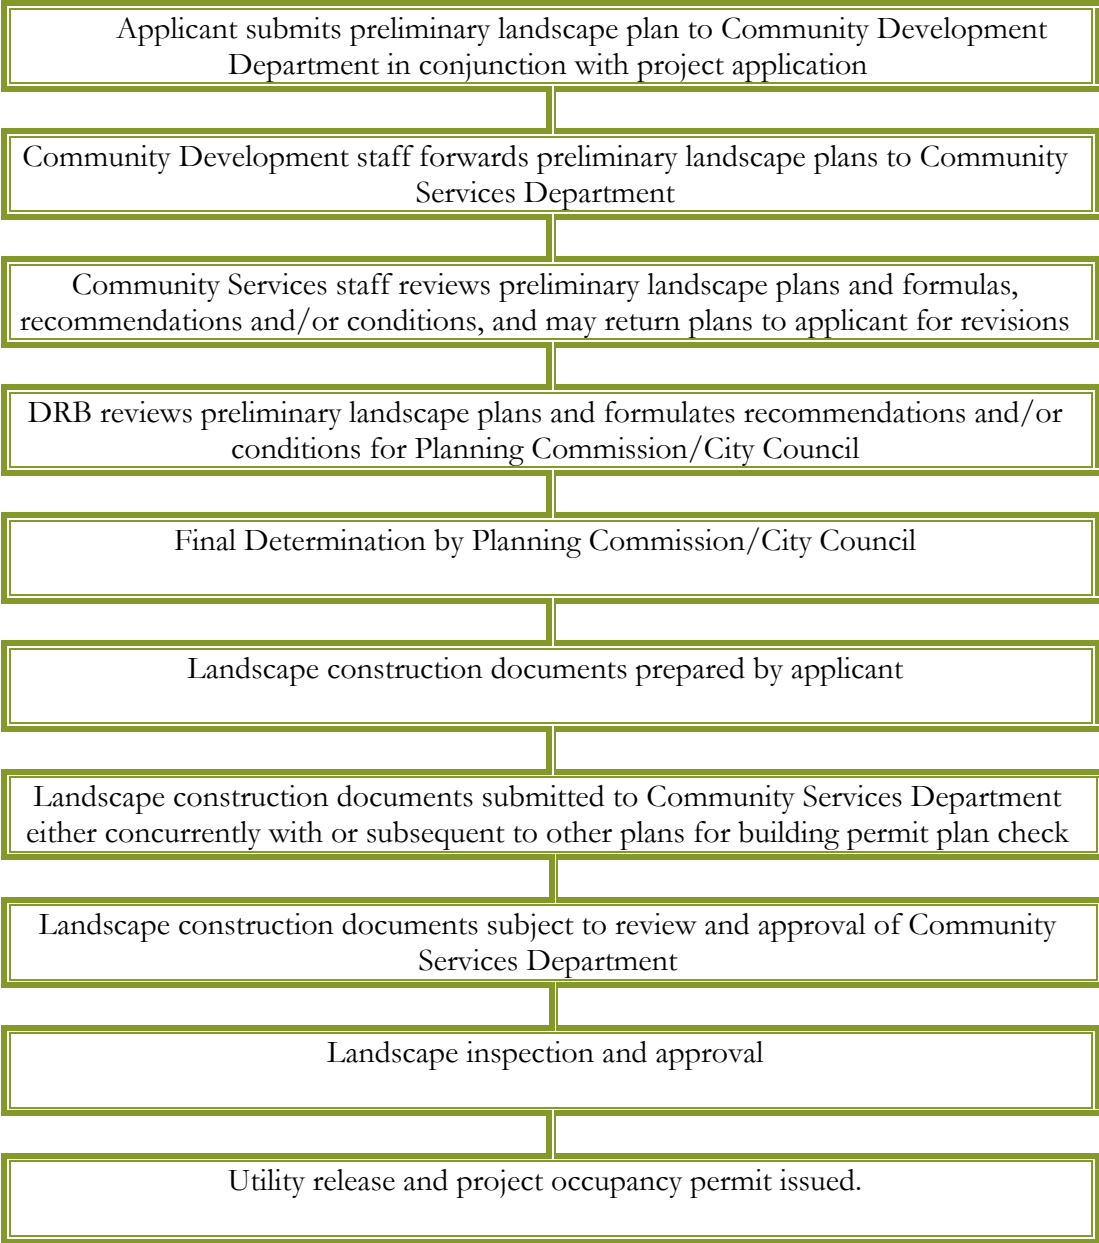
Applicant submits preliminary landscape plan to Community Development Department in conjunction with project application

Community Development staff forwards preliminary landscape plans to Community Services Department

Community Services staff reviews preliminary landscape plans and formulas, recommendations and/or conditions, and may return plans to applicant for revisions

DRB reviews preliminary landscape plans and formulates recommendations and/or conditions for Planning Commission/City Council

Final Determination by Planning Commission/City Council

Landscape construction documents prepared by applicant

Landscape construction documents submitted to Community Services Department either concurrently with or subsequent to other plans for building permit plan check

Landscape construction documents subject to review and approval of Community Services Department

Landscape inspection and approval

Utility release and project occupancy permit issued.